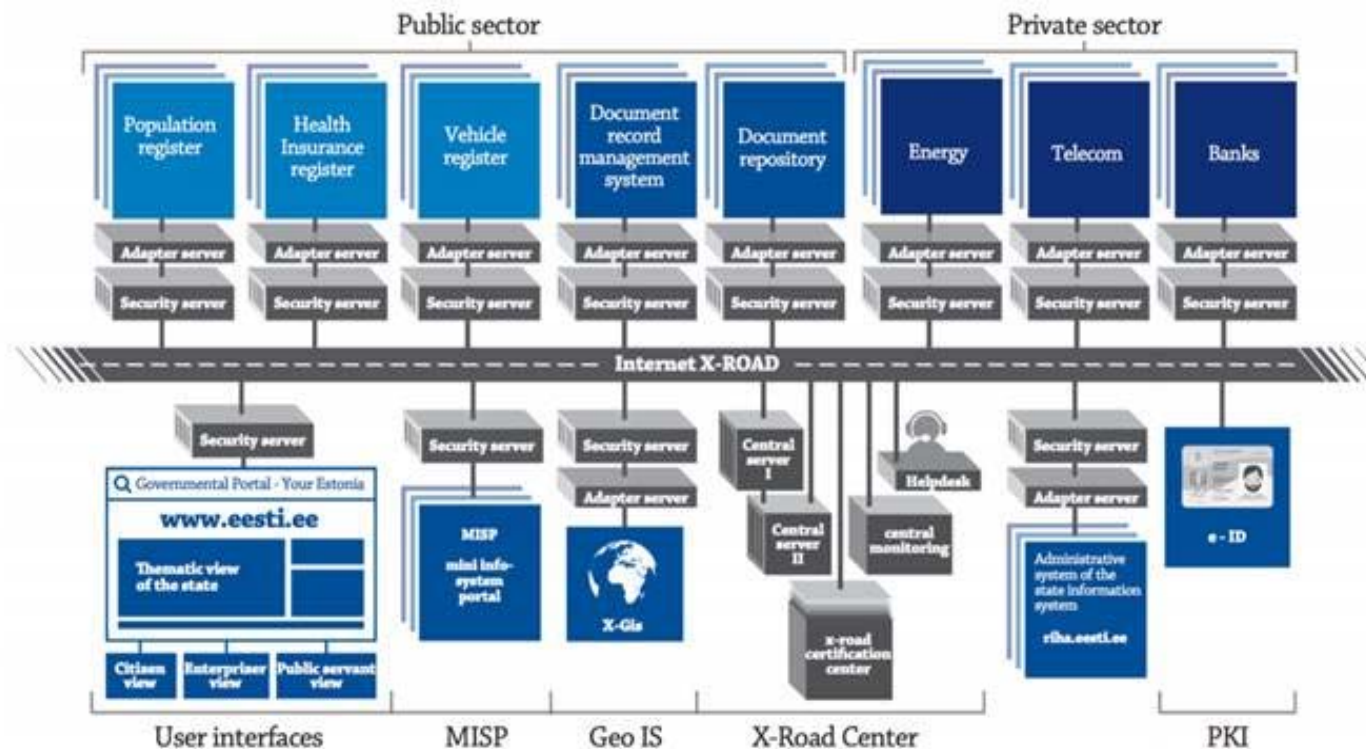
Public sector

Private sector

Population register

Health Insurance register

Vehicle register

Document record management system

Document repository

Energy

Telecom

Banks

Adapter server

Security server

Adapter server

Security server

Adapter server

Security server

Adapter server

Security server

Adapter server

Security server

Adapter server

Security server

Adapter server

Security server

Adapter server

Security server

Internet X-ROAD

Security server

Governmental Portal - Your Estonia

www.eesti.ee

Thematic view of the state

Citizen view

Enterpriser view

Public servant view

Security server

MISP mini info-system portal

Security server

Adapter server

X-Gis

Central server I

Central server II

Helpdesk

central monitoring

x-road certification center

Security server

Adapter server

Administrative system of the state information system

riha.eesti.ee

e - ID

User interfaces

MISP

Geo IS

X-Road Center

PKI